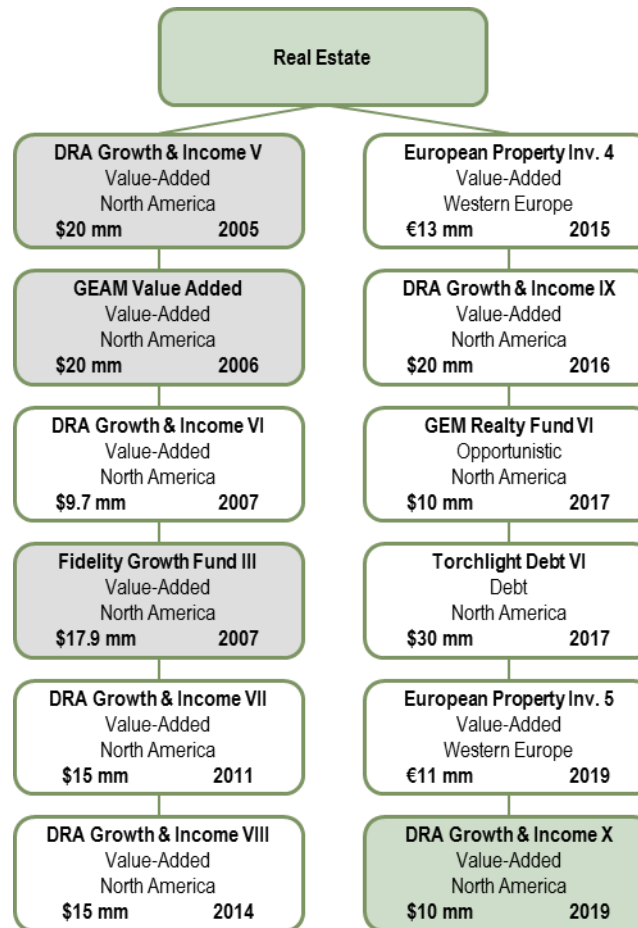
Real Estate

DRA Growth & Income V
Value-Added
North America
$20 mm 2005

GEAM Value Added
Value-Added
North America
$20 mm 2006

DRA Growth & Income VI
Value-Added
North America
$9.7 mm 2007

Fidelity Growth Fund III
Value-Added
North America
$17.9 mm 2007

DRA Growth & Income VII
Value-Added
North America
$15 mm 2011

DRA Growth & Income VIII
Value-Added
North America
$15 mm 2014

European Property Inv. 4
Value-Added
Western Europe
€13 mm 2015

DRA Growth & Income IX
Value-Added
North America
$20 mm 2016

GEM Realty Fund VI
Opportunistic
North America
$10 mm 2017

Torchlight Debt VI
Debt
North America
$30 mm 2017

European Property Inv. 5
Value-Added
Western Europe
€11 mm 2019

DRA Growth & Income X
Value-Added
North America
$10 mm 2019